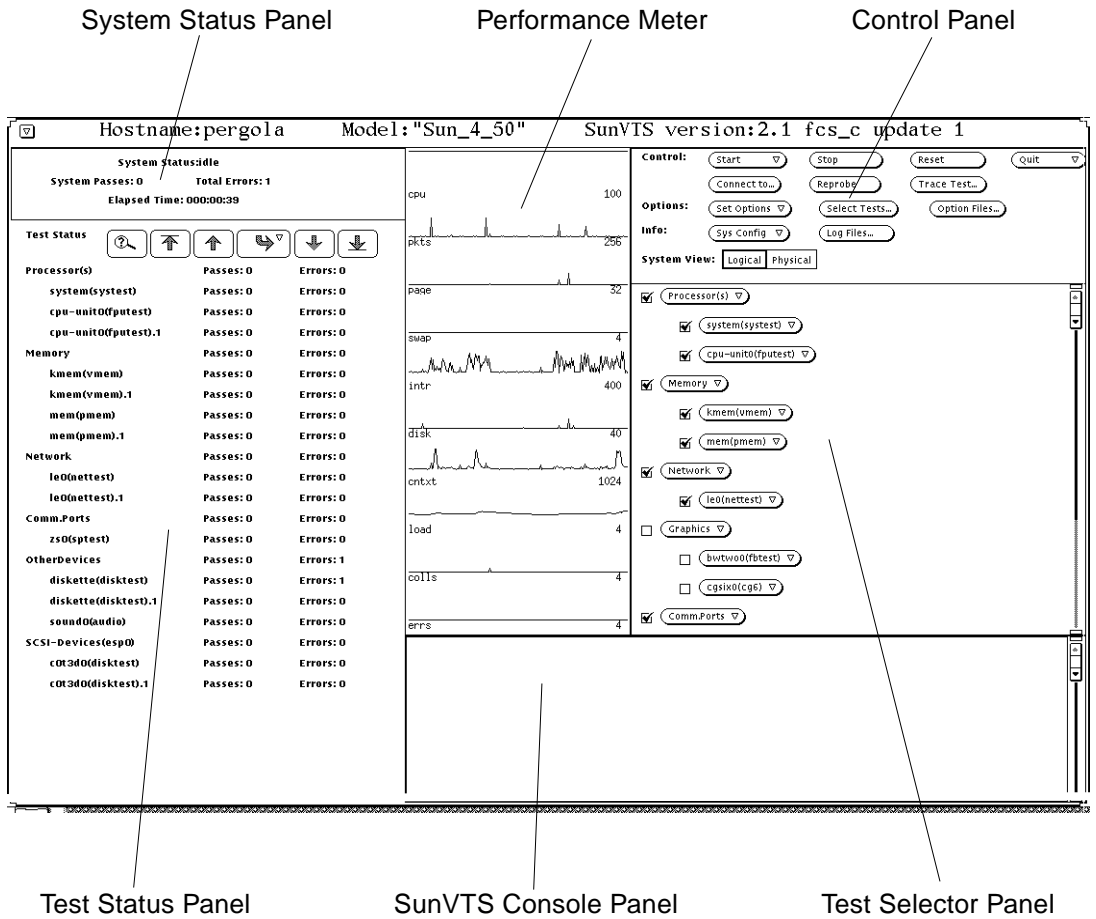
System Status Panel

Performance Meter

Control Panel

Hostname:pergola    Model:"Sun_4_50"    SunVTS version:2.1 fcs_c update 1

System Status:idle
System Passes: 0    Total Errors: 1
Elapsed Time: 000:00:39

Test Status

| | | |
|---|---|---|
| Processor(s) | Passes: 0 | Errors: 0 |
| system(systest) | Passes: 0 | Errors: 0 |
| cpu-unit0(fputest) | Passes: 0 | Errors: 0 |
| cpu-unit0(fputest).1 | Passes: 0 | Errors: 0 |
| Memory | Passes: 0 | Errors: 0 |
| kmem(vmem) | Passes: 0 | Errors: 0 |
| kmem(vmem).1 | Passes: 0 | Errors: 0 |
| mem(pmem) | Passes: 0 | Errors: 0 |
| mem(pmem).1 | Passes: 0 | Errors: 0 |
| Network | Passes: 0 | Errors: 0 |
| le0(nettest) | Passes: 0 | Errors: 0 |
| le0(nettest).1 | Passes: 0 | Errors: 0 |
| Comm.Ports | Passes: 0 | Errors: 0 |
| zs0(sptest) | Passes: 0 | Errors: 0 |
| OtherDevices | Passes: 0 | Errors: 1 |
| diskette(disktest) | Passes: 0 | Errors: 1 |
| diskette(disktest).1 | Passes: 0 | Errors: 0 |
| sound0(audio) | Passes: 0 | Errors: 0 |
| SCSI-Devices(esp0) | Passes: 0 | Errors: 0 |
| c0t3d0(disktest) | Passes: 0 | Errors: 0 |
| c0t3d0(disktest).1 | Passes: 0 | Errors: 0 |

cpu 100
pkts 256
page 32
swap 4
intr 400
disk 40
cntxt 1024
load 4
colls 4
errs 4

Control: Start Stop Reset Quit
Connect to... Reprobe Trace Test...
Options: Set Options Select Tests... Option Files...
Info: Sys Config Log Files...
System View: Logical Physical

Processor(s)
system(systest)
cpu-unit0(fputest)
Memory
kmem(vmem)
mem(pmem)
Network
le0(nettest)
Graphics
bwtwo0(fbtest)
cgsix0(cg6)
Comm.Ports

Test Status Panel

SunVTS Console Panel

Test Selector Panel